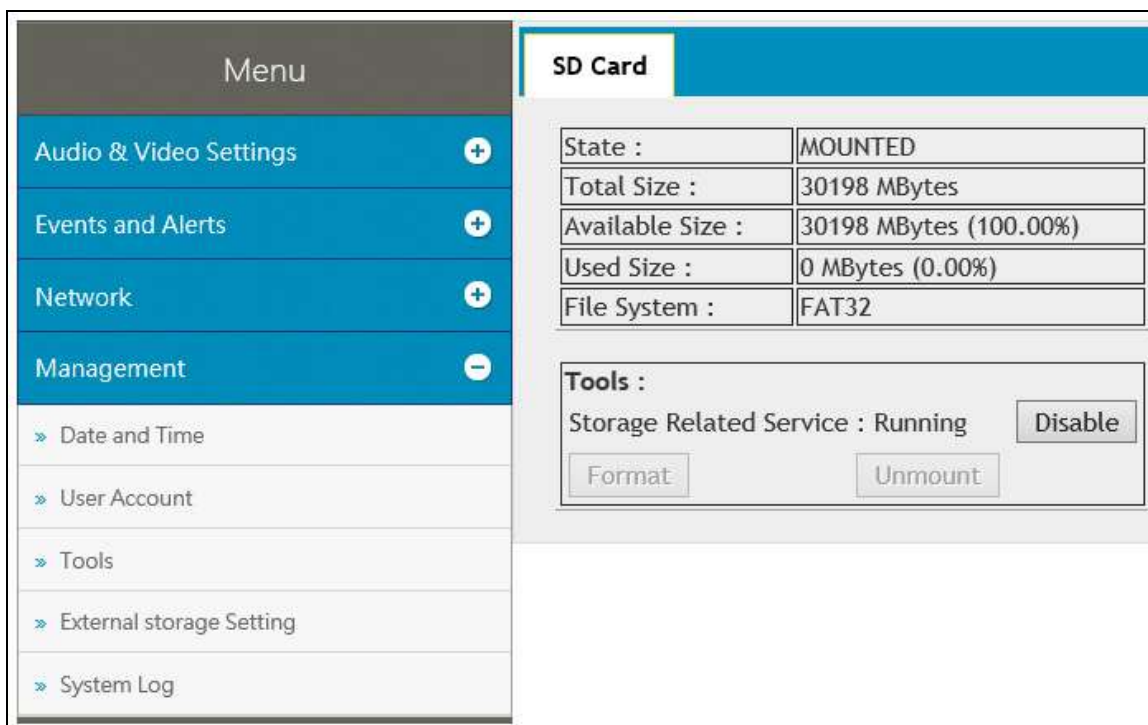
Menu

Audio & Video Settings

Events and Alerts

Network

Management

» Date and Time

» User Account

» Tools

» External storage Setting

» System Log

SD Card

| State : | MOUNTED |
|---|---|
| Total Size : | 30198 MBytes |
| Available Size : | 30198 MBytes (100.00%) |
| Used Size : | 0 MBytes (0.00%) |
| File System : | FAT32 |

Tools :

Storage Related Service : Running

Disable

Format

Unmount